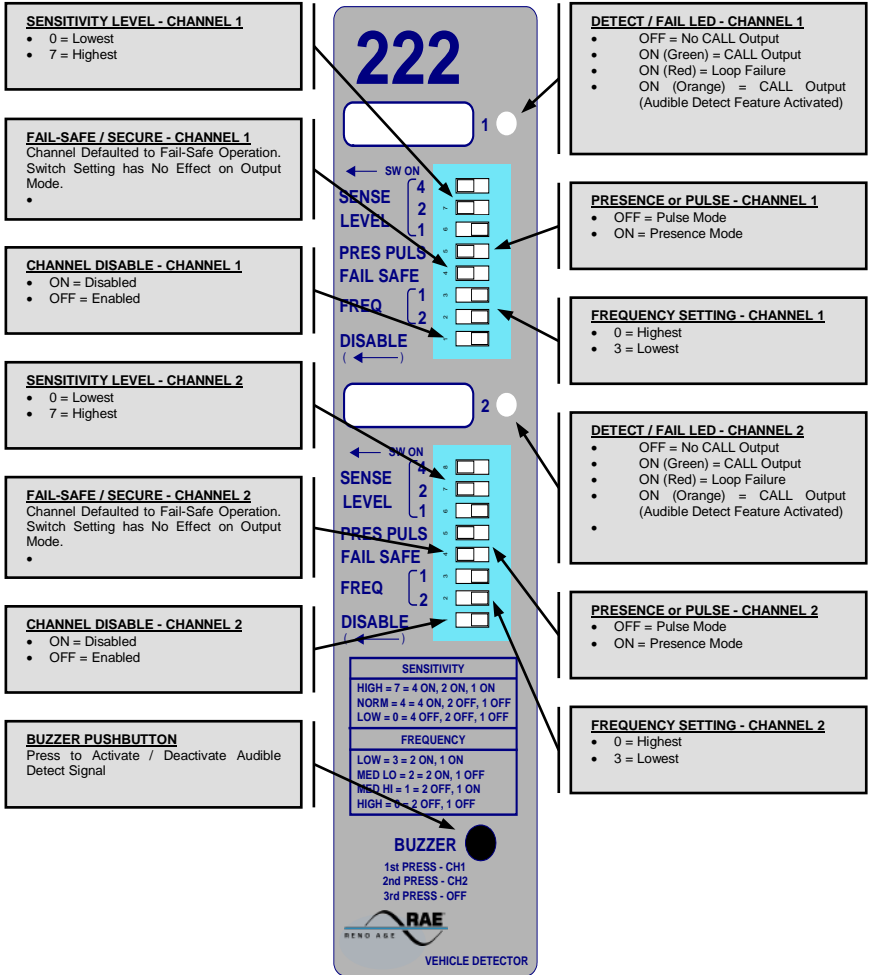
SENSITIVITY LEVEL - CHANNEL 1
- 0 = Lowest
- 7 = Highest

FAIL-SAFE / SECURE - CHANNEL 1
Channel Defaulted to Fail-Safe Operation. Switch Setting has No Effect on Output Mode.
-

CHANNEL DISABLE - CHANNEL 1
- ON = Disabled
- OFF = Enabled

SENSITIVITY LEVEL - CHANNEL 2
- 0 = Lowest
- 7 = Highest

FAIL-SAFE / SECURE - CHANNEL 2
Channel Defaulted to Fail-Safe Operation. Switch Setting has No Effect on Output Mode.
-

CHANNEL DISABLE - CHANNEL 2
- ON = Disabled
- OFF = Enabled

BUZZER PUSHBUTTON
Press to Activate / Deactivate Audible Detect Signal

222

1

SW ON

SENSE LEVEL 4 2 1

8 7 6 5 4 3 2 1

PRES PULS

FAIL SAFE

FREQ 1 2

DISABLE
( ⟵ )

2

SW ON

SENSE LEVEL 4 2 1

8 7 6 5 4 3 2 1

PRES PULS

FAIL SAFE

FREQ 1 2

DISABLE
( ⟵ )

SENSITIVITY
HIGH = 7 = 4 ON, 2 ON, 1 ON
NORM = 4 = 4 ON, 2 OFF, 1 OFF
LOW = 0 = 4 OFF, 2 OFF, 1 OFF

FREQUENCY
LOW = 3 = 2 ON, 1 ON
MED LO = 2 = 2 ON, 1 OFF
MED HI = 1 = 2 OFF, 1 ON
HIGH = 0 = 2 OFF, 1 OFF

BUZZER
1st PRESS - CH1
2nd PRESS - CH2
3rd PRESS - OFF

RAE
RENO AGE

VEHICLE DETECTOR

DETECT / FAIL LED - CHANNEL 1
- OFF = No CALL Output
- ON (Green) = CALL Output
- ON (Red) = Loop Failure
- ON (Orange) = CALL Output (Audible Detect Feature Activated)

PRESENCE or PULSE - CHANNEL 1
- OFF = Pulse Mode
- ON = Presence Mode

FREQUENCY SETTING - CHANNEL 1
- 0 = Highest
- 3 = Lowest

DETECT / FAIL LED - CHANNEL 2
- OFF = No CALL Output
- ON (Green) = CALL Output
- ON (Red) = Loop Failure
- ON (Orange) = CALL Output (Audible Detect Feature Activated)
-

PRESENCE or PULSE - CHANNEL 2
- OFF = Pulse Mode
- ON = Presence Mode

FREQUENCY SETTING - CHANNEL 2
- 0 = Highest
- 3 = Lowest